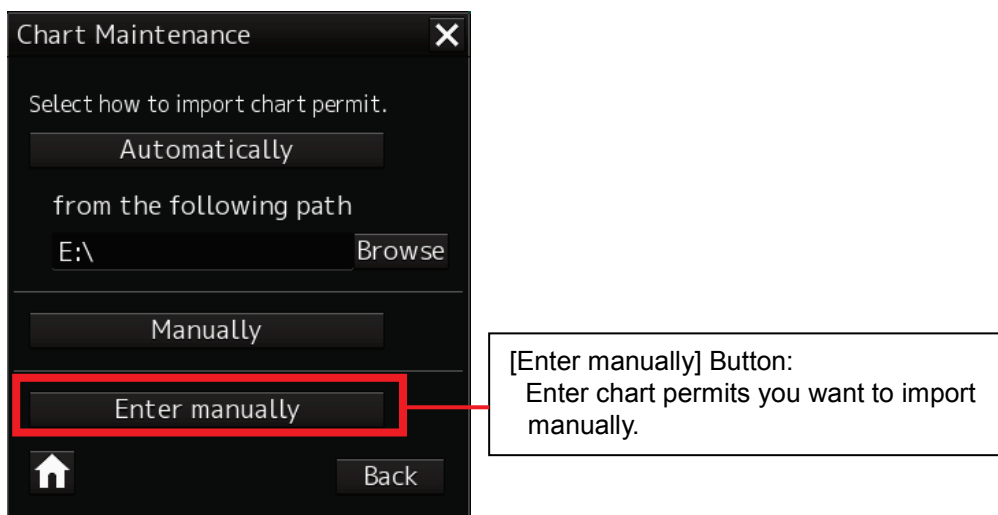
Chart Maintenance

Select how to import chart permit.

Automatically

from the following path

E:\

Browse

Manually

Enter manually

Back

[Enter manually] Button:
Enter chart permits you want to import manually.